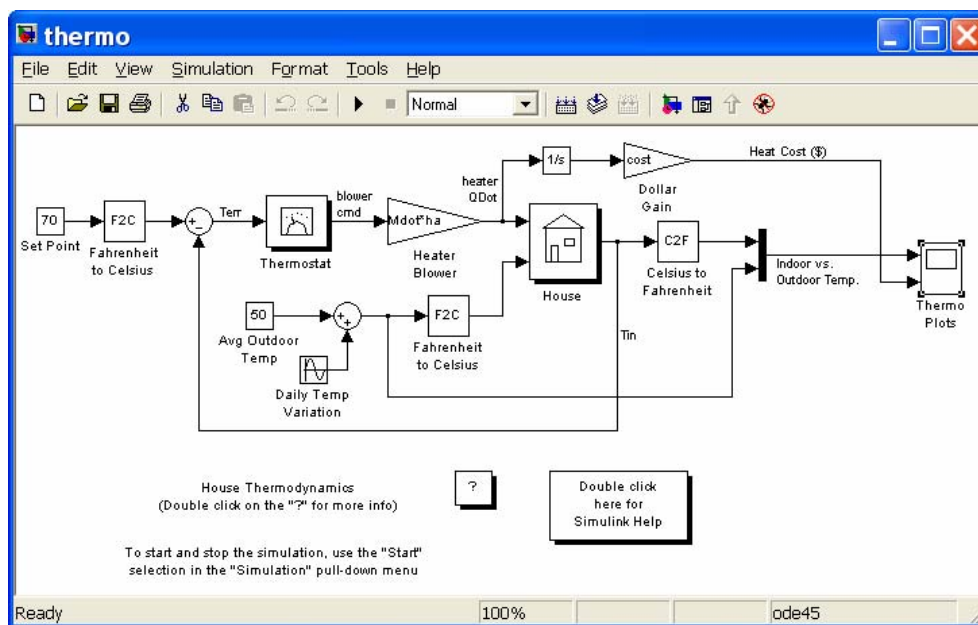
thermo

File Edit View Simulation Format Tools Help

Normal

70
Set Point

F2C
Fahrenheit to Celsius

+
-

Terr

Thermostat

blower cmd

Mdot*ha
Heater Blower

heater QDot

1/s

cost
Dollar Gain

Heat Cost ($)

House

C2F
Celsius to Fahrenheit

Indoor vs. Outdoor Temp.

Thermo Plots

50
Avg Outdoor Temp

+
+

Daily Temp Variation

F2C
Fahrenheit to Celsius

Tin

House Thermodynamics
(Double click on the "?" for more info)

?

Double click here for Simulink Help

To start and stop the simulation, use the "Start" selection in the "Simulation" pull-down menu

Ready | 100% | ode45